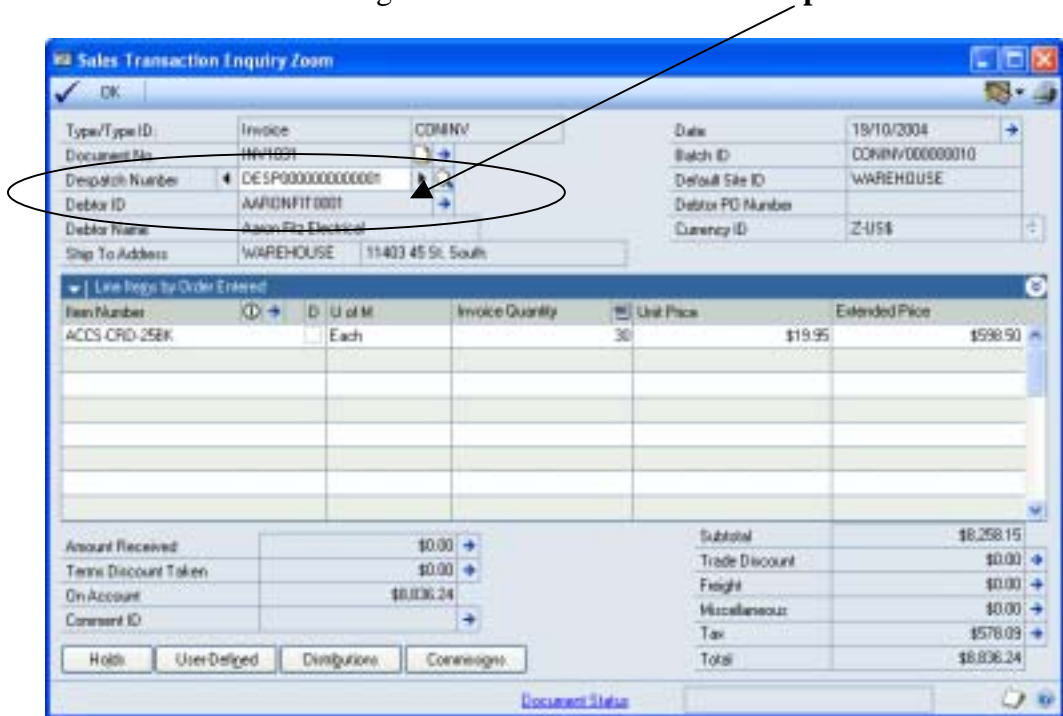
Sales Transaction Enquiry Zoom

OK

Type/Type ID: Invoice CONINV
Document No. INV1031
Despatch Number DESP000000000000001
Debtor ID AARONFIT0001
Debtor Name Aaron Fitz Electrical
Ship To Address WAREHOUSE 11403 45 St. South

Date 19/10/2004
Batch ID CONINV000000010
Default Site ID WAREHOUSE
Debtor PO Number
Currency ID Z-US$

Line Items by Order Entered

| Item Number | D | U of M | Invoice Quantity | Unit Price | Extended Price |
|---|---|---|---|---|---|
| ACCS-CRD-25BK | | Each | 30 | $19.95 | $598.50 |

Amount Received $0.00
Terms Discount Taken $0.00
On Account $8,836.24
Comment ID

Subtotal $8,258.15
Trade Discount $0.00
Freight $0.00
Miscellaneous $0.00
Tax $578.09
Total $8,836.24

Holds User-Defined Distributions Commissions

Document Status